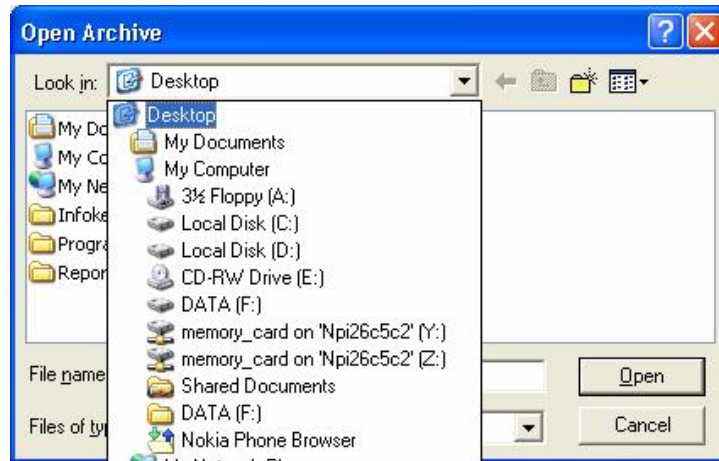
Open Archive

Look in: Desktop

My Do
My Co
My Ne
Infoke
Progra
Repor

Desktop
My Documents
My Computer
3½ Floppy (A:)
Local Disk (C:)
Local Disk (D:)
CD-RW Drive (E:)
DATA (F:)
memory_card on 'Npi26c5c2' (Y:)
memory_card on 'Npi26c5c2' (Z:)
Shared Documents
DATA (F:)
Nokia Phone Browser

File name
Files of ty

Open
Cancel